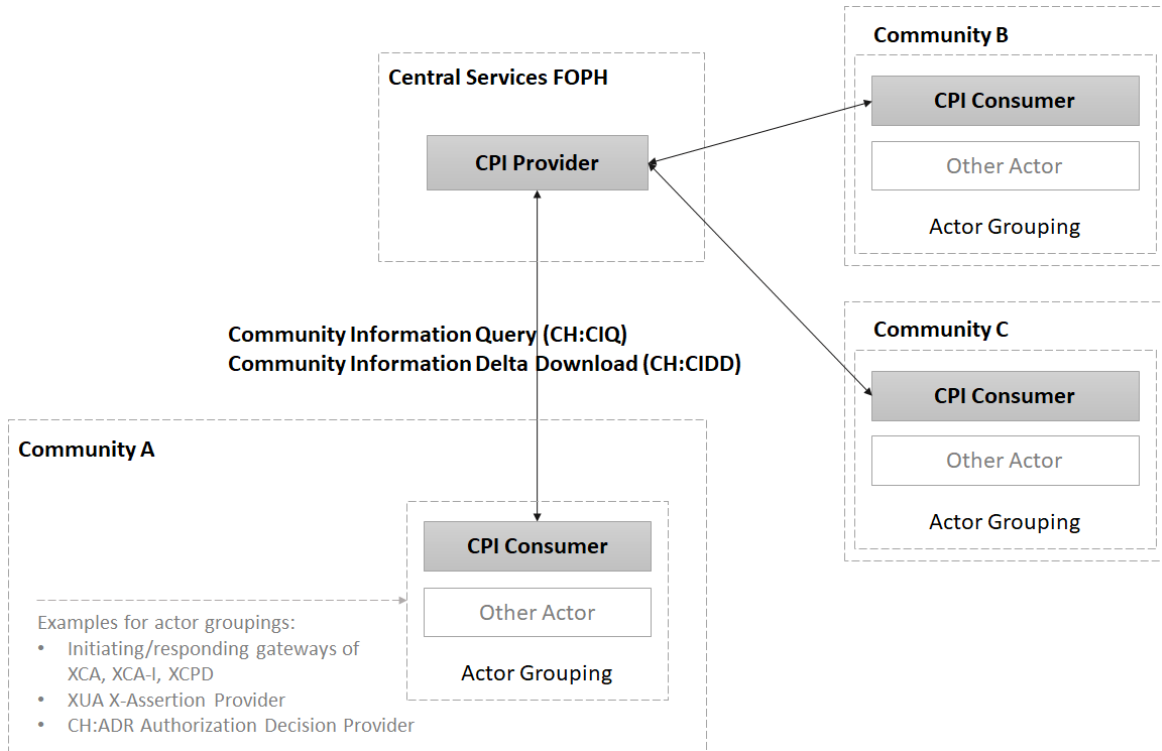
Central Services FOPH

CPI Provider

Community B

CPI Consumer

Other Actor

Actor Grouping

Community Information Query (CH:CIQ)
Community Information Delta Download (CH:CIDD)

Community C

CPI Consumer

Other Actor

Actor Grouping

Community A

CPI Consumer

Other Actor

Actor Grouping

Examples for actor groupings:
• Initiating/responding gateways of XCA, XCA-I, XCPD
• XUA X-Assertion Provider
• CH:ADR Authorization Decision Provider